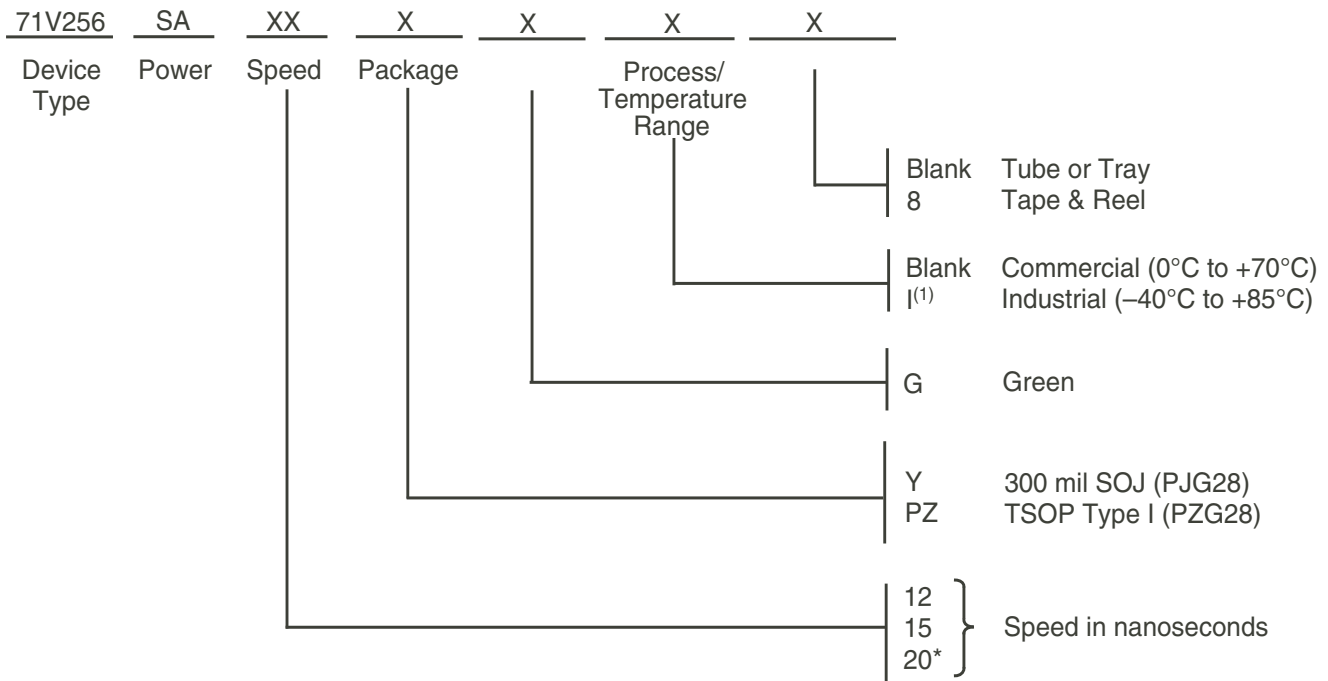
71V256 SA XX X X X X

Device Type Power Speed Package Process/ Temperature Range

Blank Tube or Tray
8 Tape & Reel

Blank Commercial (0°C to +70°C)
I$^{(1)}$ Industrial (–40°C to +85°C)

G Green

Y 300 mil SOJ (PJG28)
PZ TSOP Type I (PZG28)

12
15
20* Speed in nanoseconds